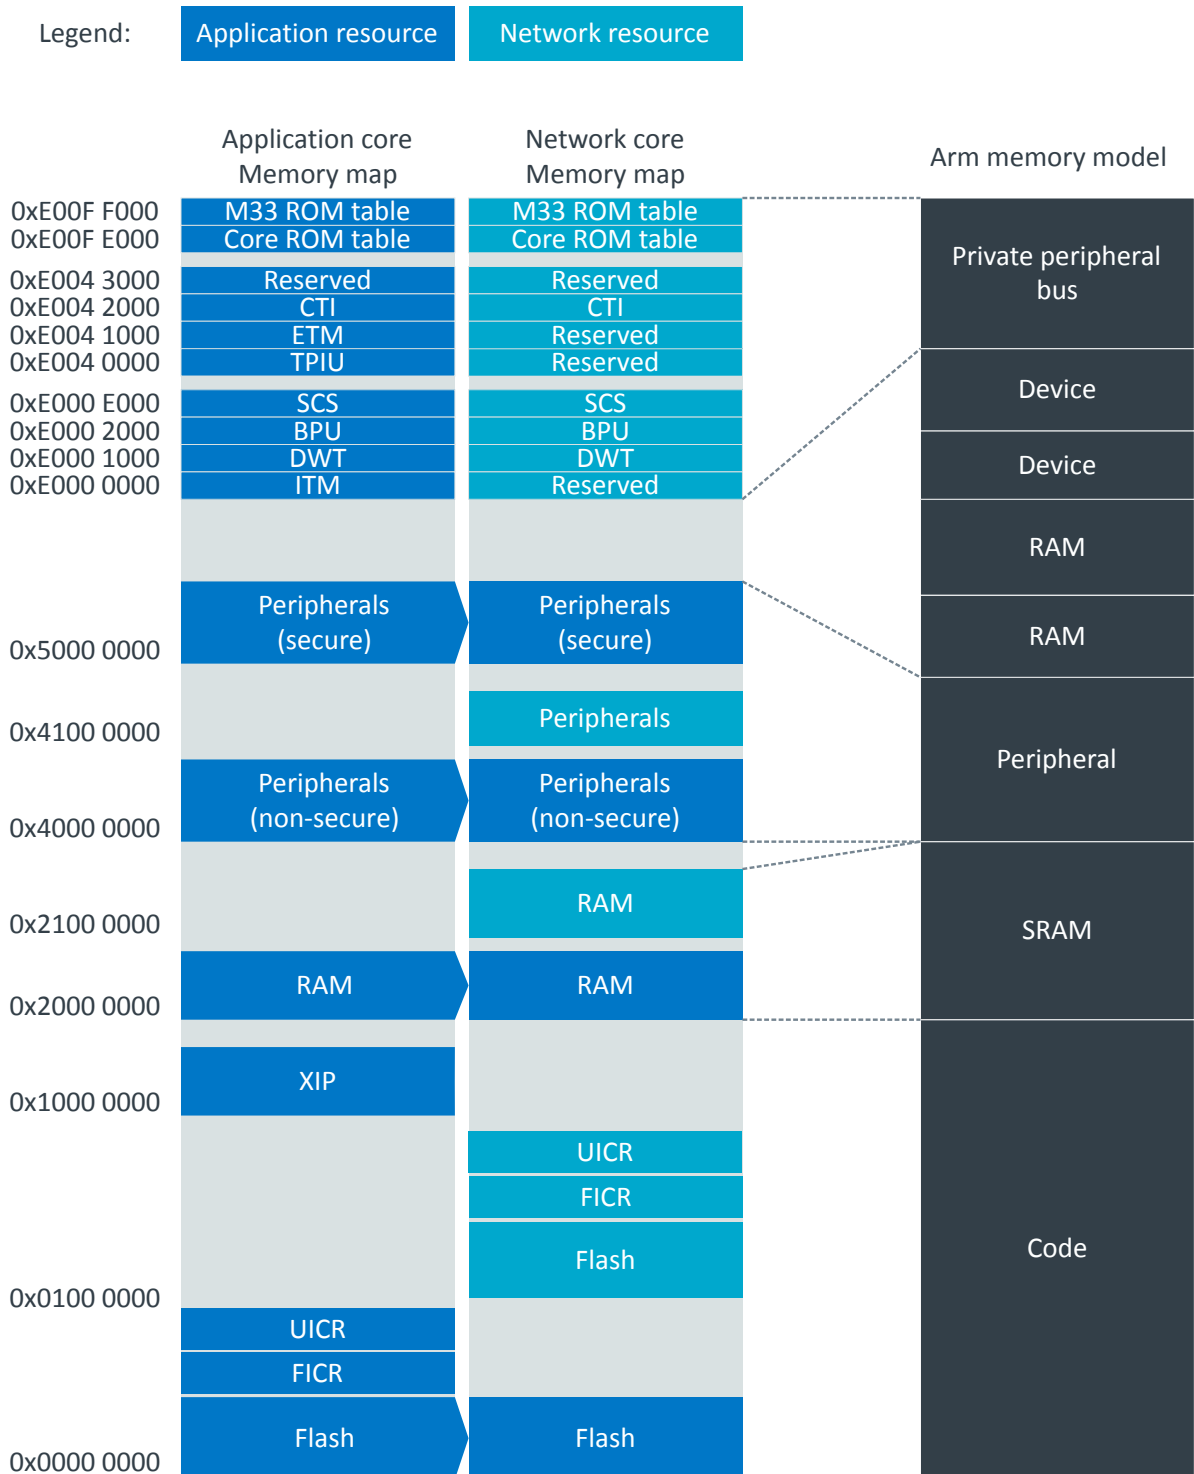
Legend: Application resource Network resource

Application core Memory map

Network core Memory map

Arm memory model

0xE00F F000
0xE00F E000
0xE004 3000
0xE004 2000
0xE004 1000
0xE004 0000
0xE000 E000
0xE000 2000
0xE000 1000
0xE000 0000

M33 ROM table
Core ROM table
Reserved
CTI
ETM
TPIU
SCS
BPU
DWT
ITM

M33 ROM table
Core ROM table
Reserved
CTI
Reserved
Reserved
SCS
BPU
DWT
Reserved

Private peripheral bus

Device

Device

RAM

RAM

0x5000 0000
Peripherals (secure)
Peripherals (secure)

0x4100 0000
Peripherals

Peripheral

0x4000 0000
Peripherals (non-secure)
Peripherals (non-secure)

0x2100 0000
RAM

SRAM

0x2000 0000
RAM
RAM

0x1000 0000
XIP

UICR
FICR
Flash

Code

0x0100 0000
UICR
FICR

0x0000 0000
Flash
Flash